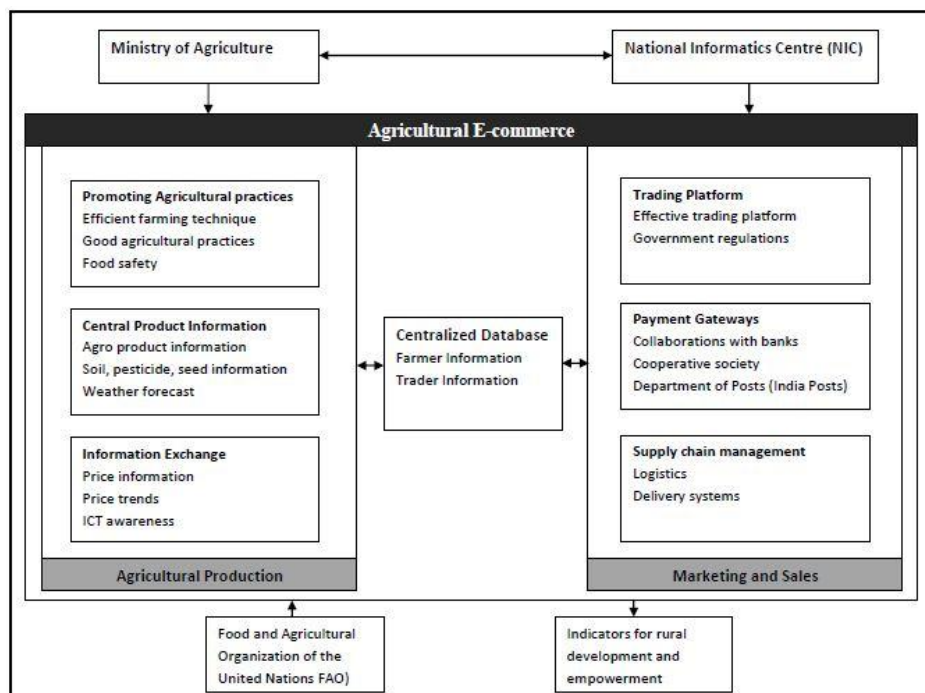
Ministry of Agriculture

National Informatics Centre (NIC)

Agricultural E-commerce

Promoting Agricultural practices
Efficient farming technique
Good agricultural practices
Food safety

Central Product Information
Agro product information
Soil, pesticide, seed information
Weather forecast

Information Exchange
Price information
Price trends
ICT awareness

Agricultural Production

Centralized Database
Farmer Information
Trader Information

Trading Platform
Effective trading platform
Government regulations

Payment Gateways
Collaborations with banks
Cooperative society
Department of Posts (India Posts)

Supply chain management
Logistics
Delivery systems

Marketing and Sales

Food and Agricultural Organization of the United Nations FAO)

Indicators for rural development and empowerment